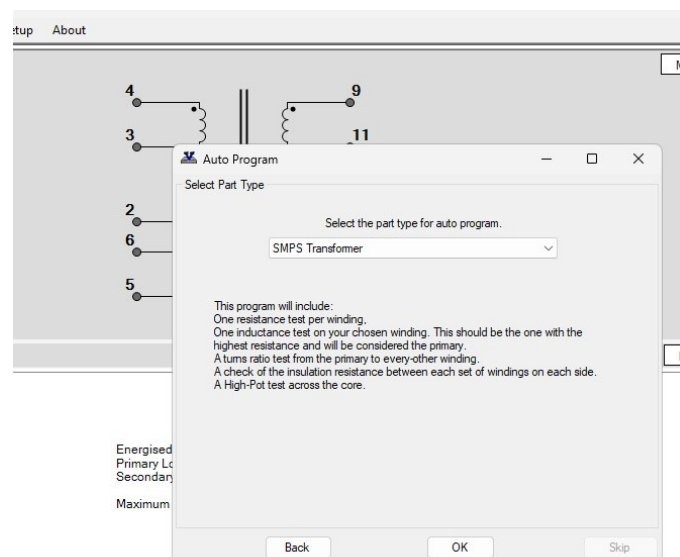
etup About

M

4

9

3

11

Auto Program

Select Part Type

2

6

5

Select the part type for auto program.

SMPS Transformer

This program will include:
One resistance test per winding,
One inductance test on your chosen winding. This should be the one with the highest resistance and will be considered the primary.
A turns ratio test from the primary to every-other winding.
A check of the insulation resistance between each set of windings on each side.
A High-Pot test across the core.

Energised
Primary Lo
Secondary

Maximum

Back

OK

Skip